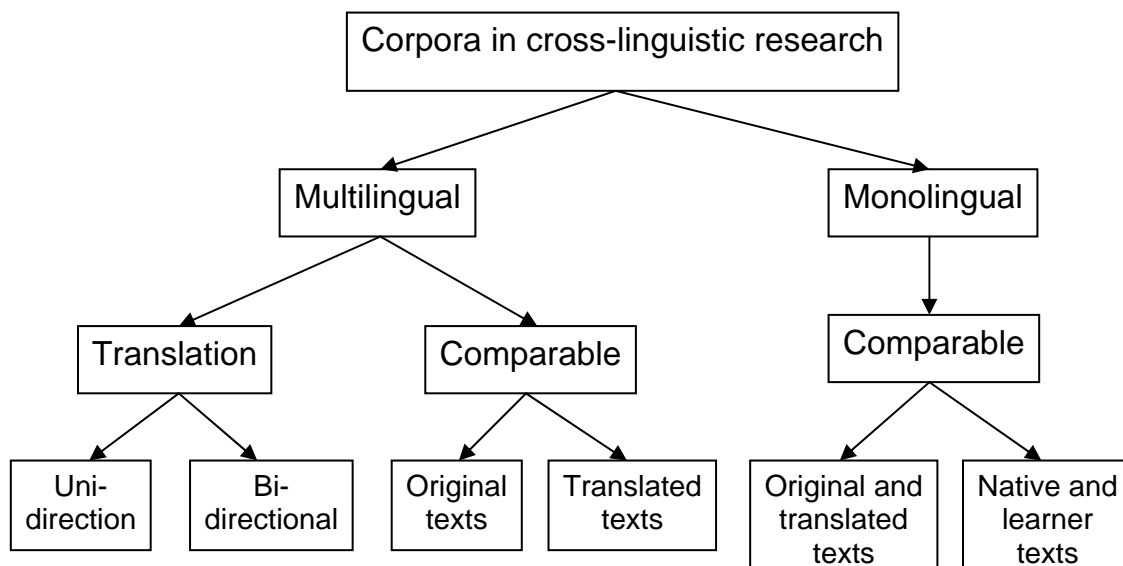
Corpora in cross-linguistic research

Multilingual

Monolingual

Translation

Comparable

Comparable

Uni-direction

Bi-directional

Original texts

Translated texts

Original and translated texts

Native and learner texts